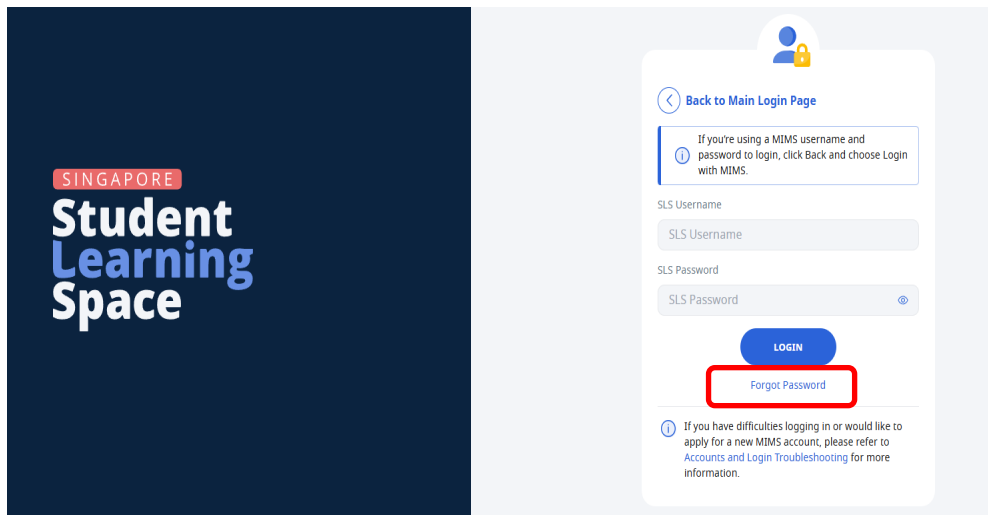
SINGAPORE
Student
Learning
Space

Back to Main Login Page

If you're using a MIMS username and password to login, click Back and choose Login with MIMS.

SLS Username

SLS Username

SLS Password

SLS Password

LOGIN

Forgot Password

If you have difficulties logging in or would like to apply for a new MIMS account, please refer to Accounts and Login Troubleshooting for more information.